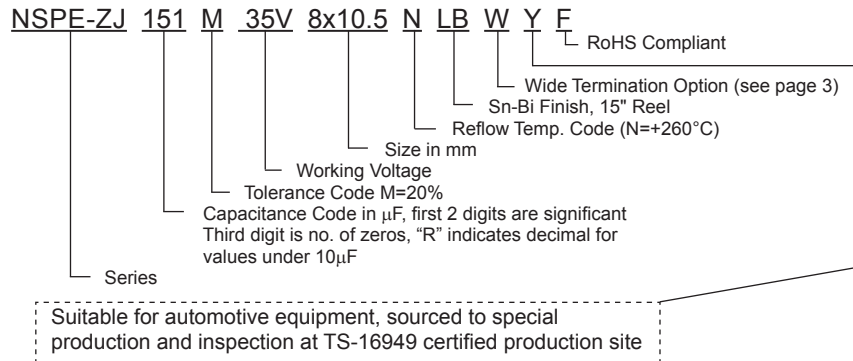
NSPE-ZJ 151 M 35V 8x10.5 N LB W Y F

RoHS Compliant

Wide Termination Option (see page 3)

Sn-Bi Finish, 15" Reel

Reflow Temp. Code (N=+260°C)

Size in mm

Working Voltage

Tolerance Code M=20%

Capacitance Code in $\mu$F, first 2 digits are significant
Third digit is no. of zeros, "R" indicates decimal for values under 10$\mu$F

Series

Suitable for automotive equipment, sourced to special production and inspection at TS-16949 certified production site